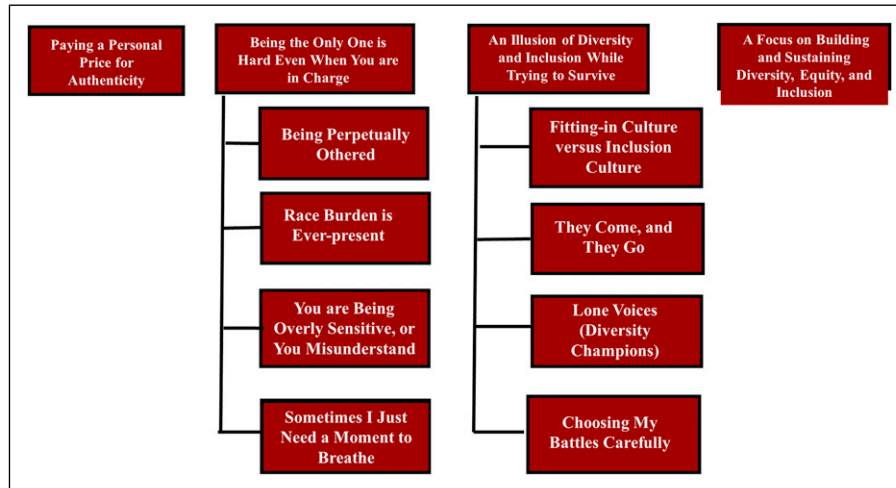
Paying a Personal Price for Authenticity

Being the Only One is Hard Even When You are in Charge

Being Perpetually Othered

Race Burden is Ever-present

You are Being Overly Sensitive, or You Misunderstand

Sometimes I Just Need a Moment to Breathe

An Illusion of Diversity and Inclusion While Trying to Survive

Fitting-in Culture versus Inclusion Culture

They Come, and They Go

Lone Voices (Diversity Champions)

Choosing My Battles Carefully

A Focus on Building and Sustaining Diversity, Equity, and Inclusion